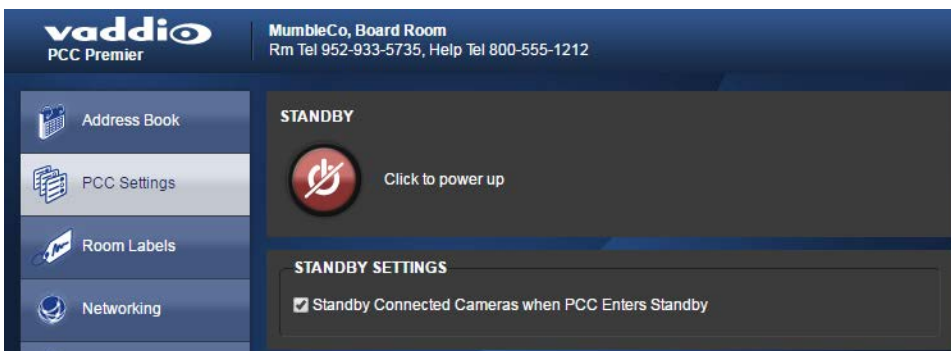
vaddio
PCC Premier

MumbleCo, Board Room
Rm Tel 952-933-5735, Help Tel 800-555-1212

Address Book

PCC Settings

Room Labels

Networking

STANDBY

Click to power up

STANDBY SETTINGS

Standby Connected Cameras when PCC Enters Standby